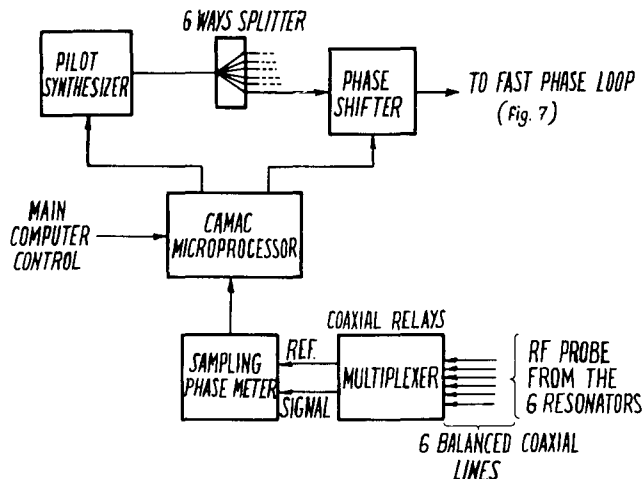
6 WAYS SPLITTER

PILOT SYNTHESIZER

PHASE SHIFTER

TO FAST PHASE LOOP (Fig. 7)

MAIN COMPUTER CONTROL

CAMAC MICROPROCESSOR

COAXIAL RELAYS

SAMPLING PHASE METER

REF.

SIGNAL

MULTIPLEXER

RF PROBE FROM THE 6 RESONATORS

6 BALANCED COAXIAL LINES